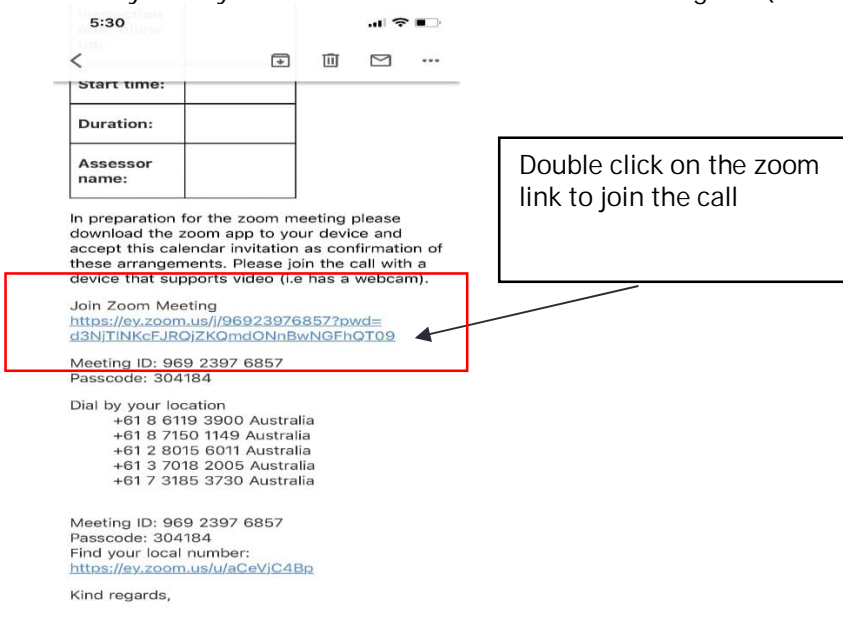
5:30

<

| Start time: | |
|---|---|
| Duration: | |
| Assessor name: | |

In preparation for the zoom meeting please download the zoom app to your device and accept this calendar invitation as confirmation of these arrangements. Please join the call with a device that supports video (i.e has a webcam).

Join Zoom Meeting
https://ey.zoom.us/j/96923976857?pwd=d3NjTlNKcFJRQjZKQmdONnBwNGFhQT09

Meeting ID: 969 2397 6857
Passcode: 304184

Dial by your location
+61 8 6119 3900 Australia
+61 8 7150 1149 Australia
+61 2 8015 6011 Australia
+61 3 7018 2005 Australia
+61 7 3185 3730 Australia

Meeting ID: 969 2397 6857
Passcode: 304184
Find your local number:
https://ey.zoom.us/u/aCeVjC4Bp

Kind regards,

Double click on the zoom link to join the call